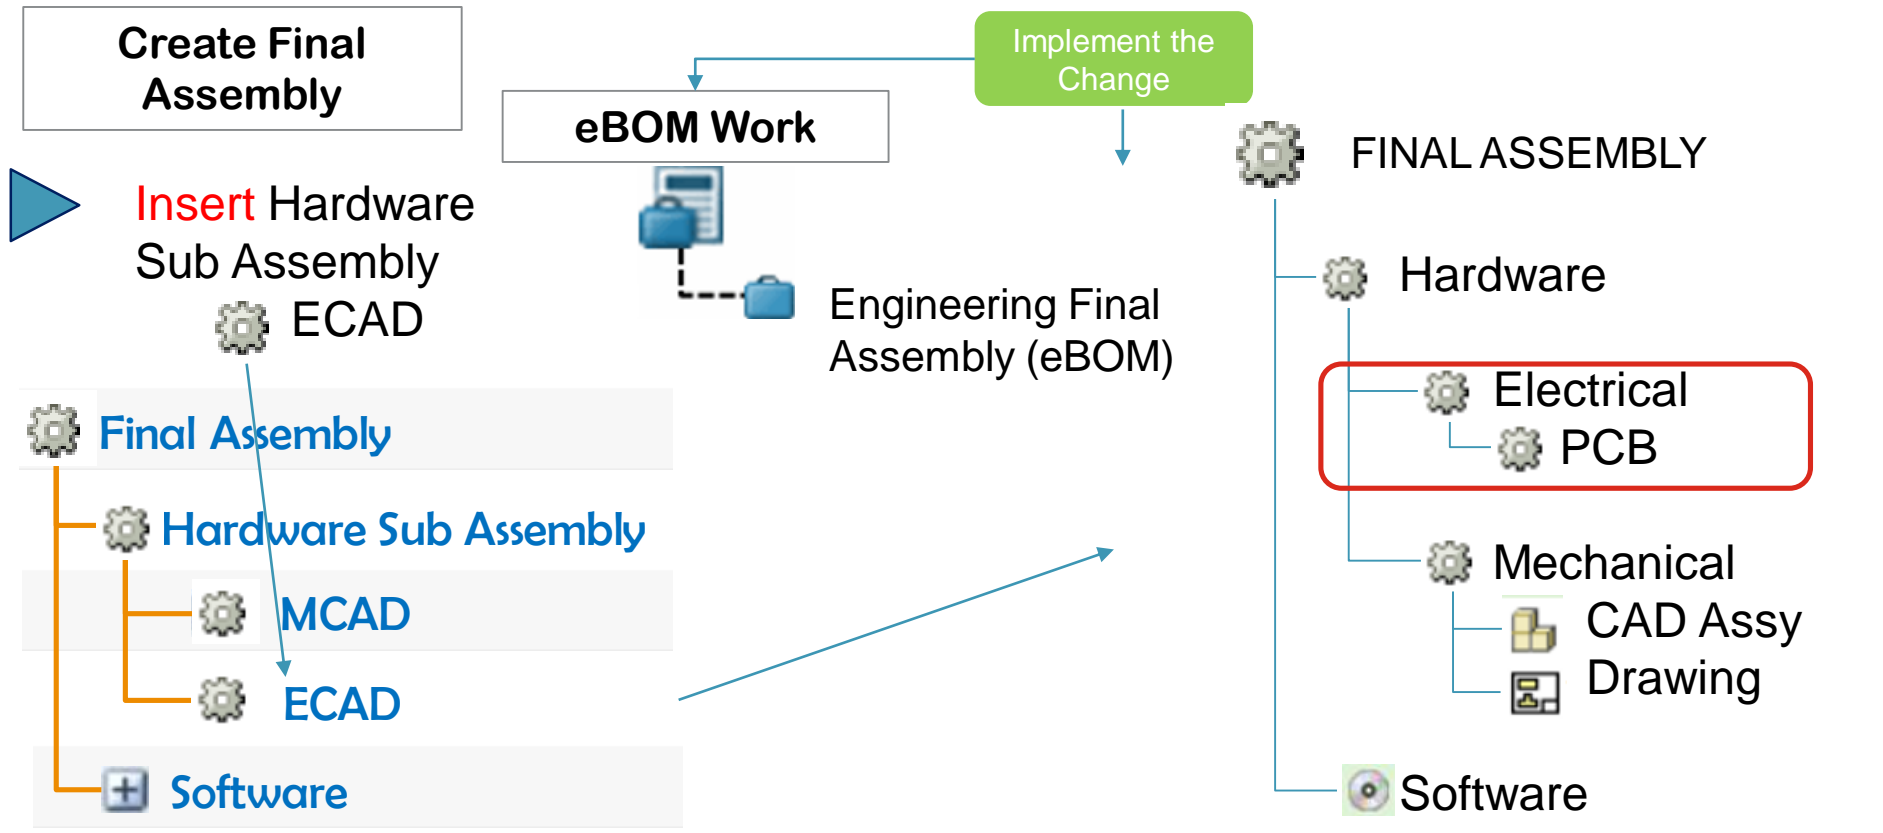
Create Final Assembly

eBOM Work

Implement the Change

Insert Hardware Sub Assembly

ECAD

Engineering Final Assembly (eBOM)

Final Assembly

Hardware Sub Assembly

MCAD

ECAD

Software

FINAL ASSEMBLY

Hardware

Electrical

PCB

Mechanical

CAD Assy

Drawing

Software